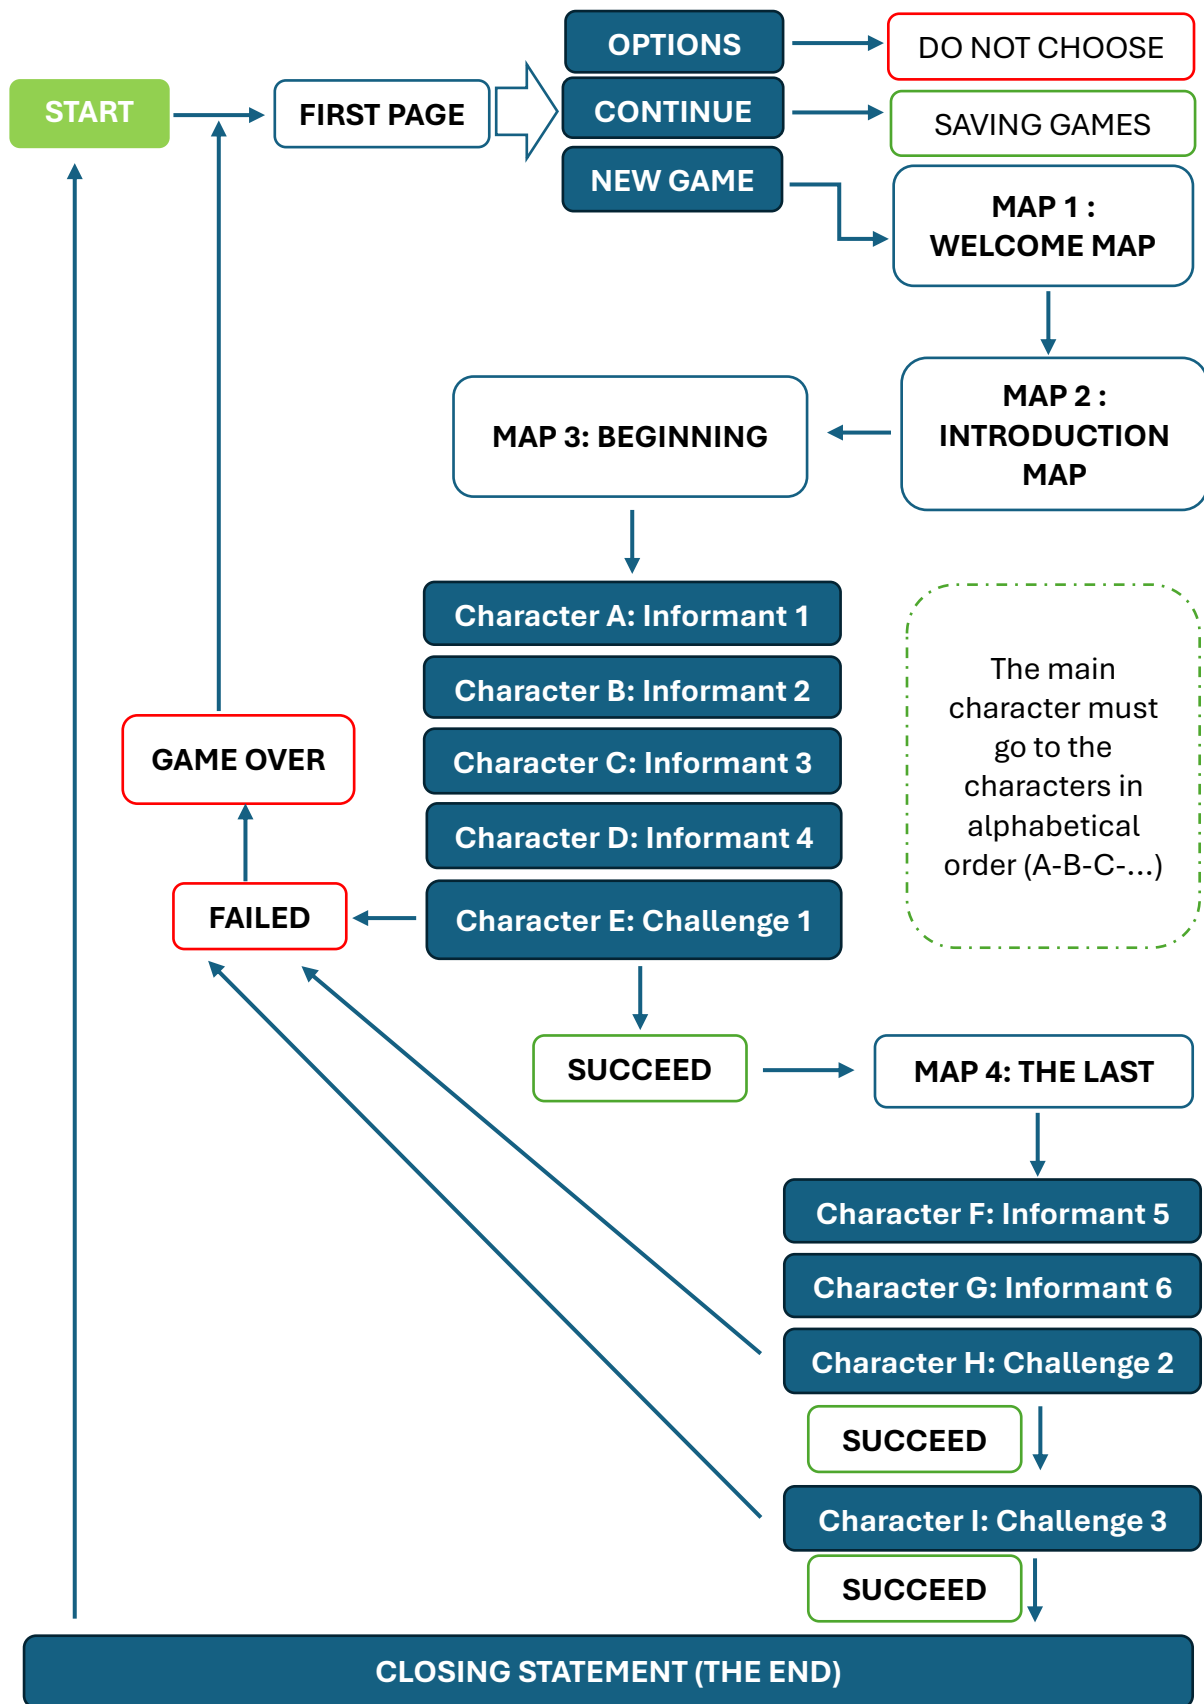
START

FIRST PAGE

OPTIONS

CONTINUE

NEW GAME

DO NOT CHOOSE

SAVING GAMES

MAP 1 : WELCOME MAP

MAP 2 : INTRODUCTION MAP

MAP 3: BEGINNING

Character A: Informant 1

Character B: Informant 2

Character C: Informant 3

Character D: Informant 4

Character E: Challenge 1

The main character must go to the characters in alphabetical order (A-B-C-...)

GAME OVER

FAILED

SUCCEED

MAP 4: THE LAST

Character F: Informant 5

Character G: Informant 6

Character H: Challenge 2

SUCCEED

Character I: Challenge 3

SUCCEED

CLOSING STATEMENT (THE END)